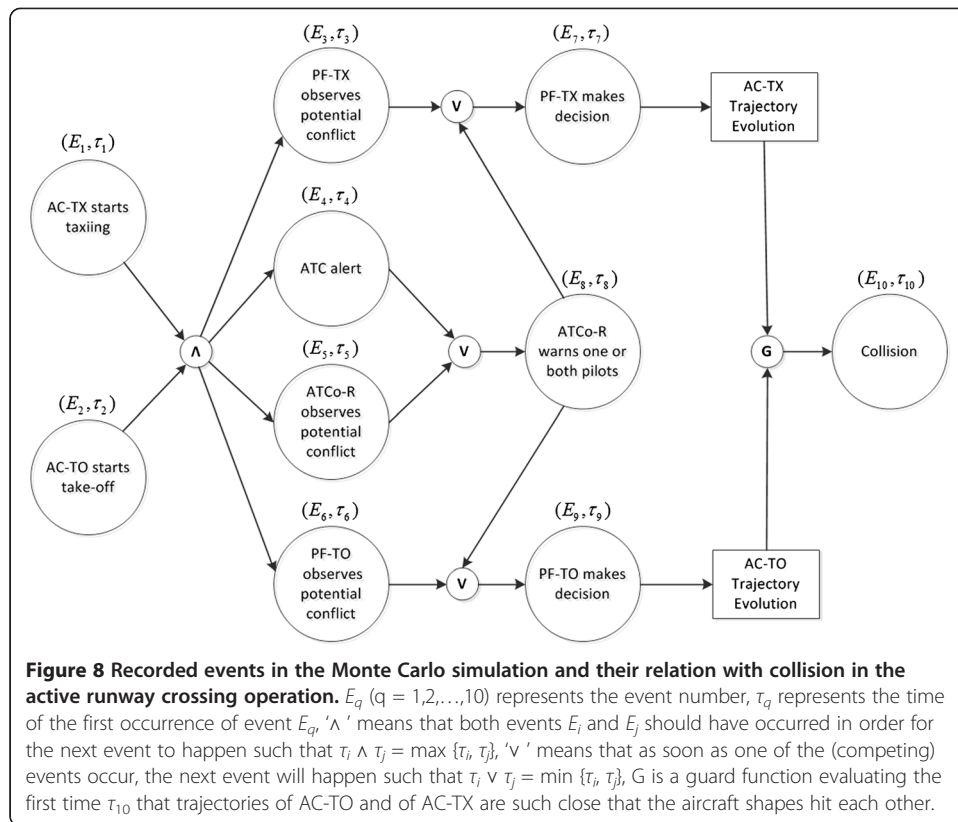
$(E_3, \tau_3)$

PF-TX observes potential conflict

V

$(E_7, \tau_7)$

PF-TX makes decision

AC-TX Trajectory Evolution

$(E_1, \tau_1)$

AC-TX starts taxiing

$(E_4, \tau_4)$

ATC alert

$(E_8, \tau_8)$

ATCo-R warns one or both pilots

$(E_{10}, \tau_{10})$

Collision

G

Λ

$(E_5, \tau_5)$

ATCo-R observes potential conflict

V

$(E_2, \tau_2)$

AC-TO starts take-off

$(E_6, \tau_6)$

PF-TO observes potential conflict

V

$(E_9, \tau_9)$

PF-TO makes decision

AC-TO Trajectory Evolution

**Figure 8 Recorded events in the Monte Carlo simulation and their relation with collision in the active runway crossing operation.** $E_q$ (q = 1,2,…,10) represents the event number, $\tau_q$ represents the time of the first occurrence of event $E_q$, 'Λ ' means that both events $E_i$ and $E_j$ should have occurred in order for the next event to happen such that $\tau_i \wedge \tau_j = \max\{\tau_i, \tau_j\}$, 'V ' means that as soon as one of the (competing) events occur, the next event will happen such that $\tau_i \vee \tau_j = \min\{\tau_i, \tau_j\}$, G is a guard function evaluating the first time $\tau_{10}$ that trajectories of AC-TO and of AC-TX are such close that the aircraft shapes hit each other.